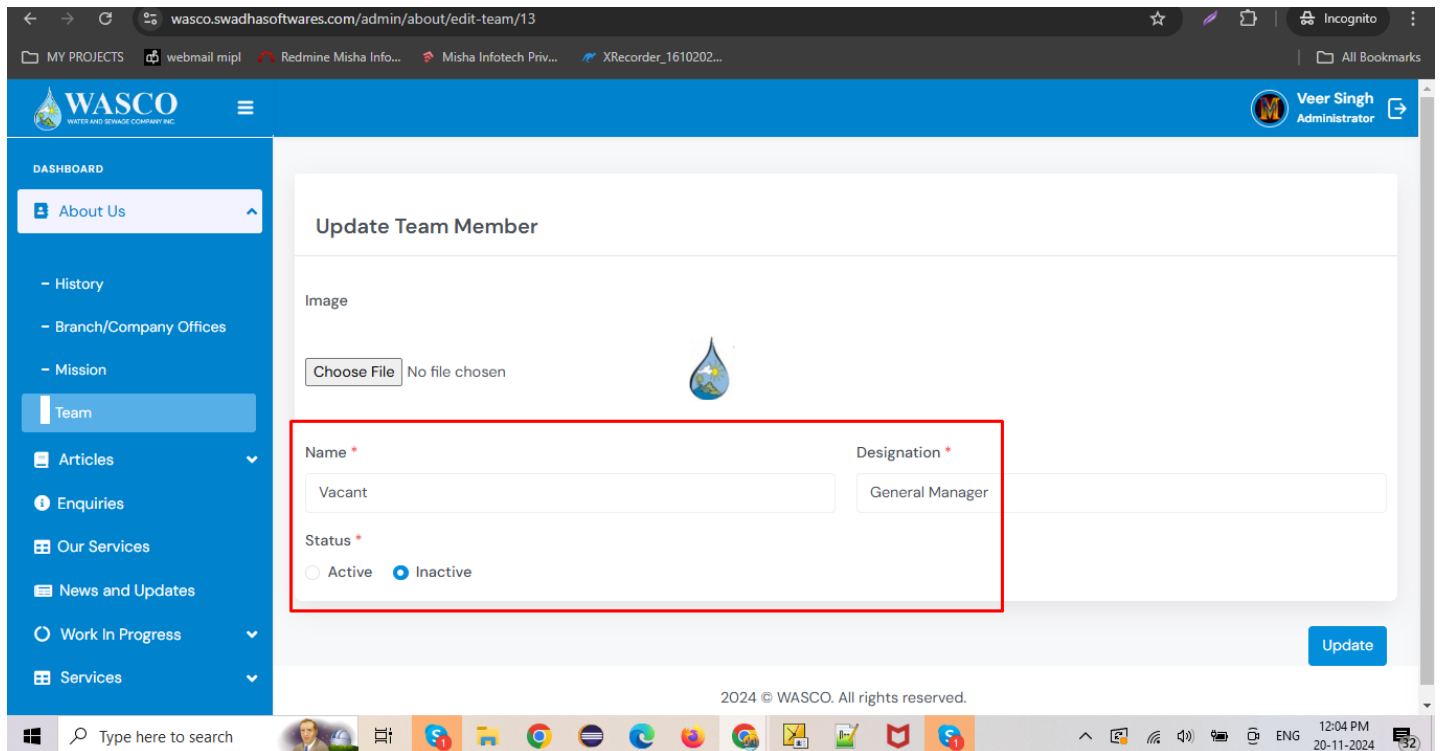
wasco.swadhasoftwares.com/admin/about/edit-team/13

Incognito

MY PROJECTS webmail mipl Redmine Misha Info... Misha Infotech Priv... XRecorder_1610202...

All Bookmarks

WASCO
WATER AND SEWAGE COMPANY INC.

Veer Singh
Administrator

DASHBOARD

About Us

- History

- Branch/Company Offices

- Mission

Team

Articles

Enquiries

Our Services

News and Updates

Work In Progress

Services

Update Team Member

Image

Choose File No file chosen

Name *

Vacant

Designation *

General Manager

Status *

Active Inactive

Update

2024 © WASCO. All rights reserved.

Type here to search

ENG 12:04 PM 20-11-2024

32